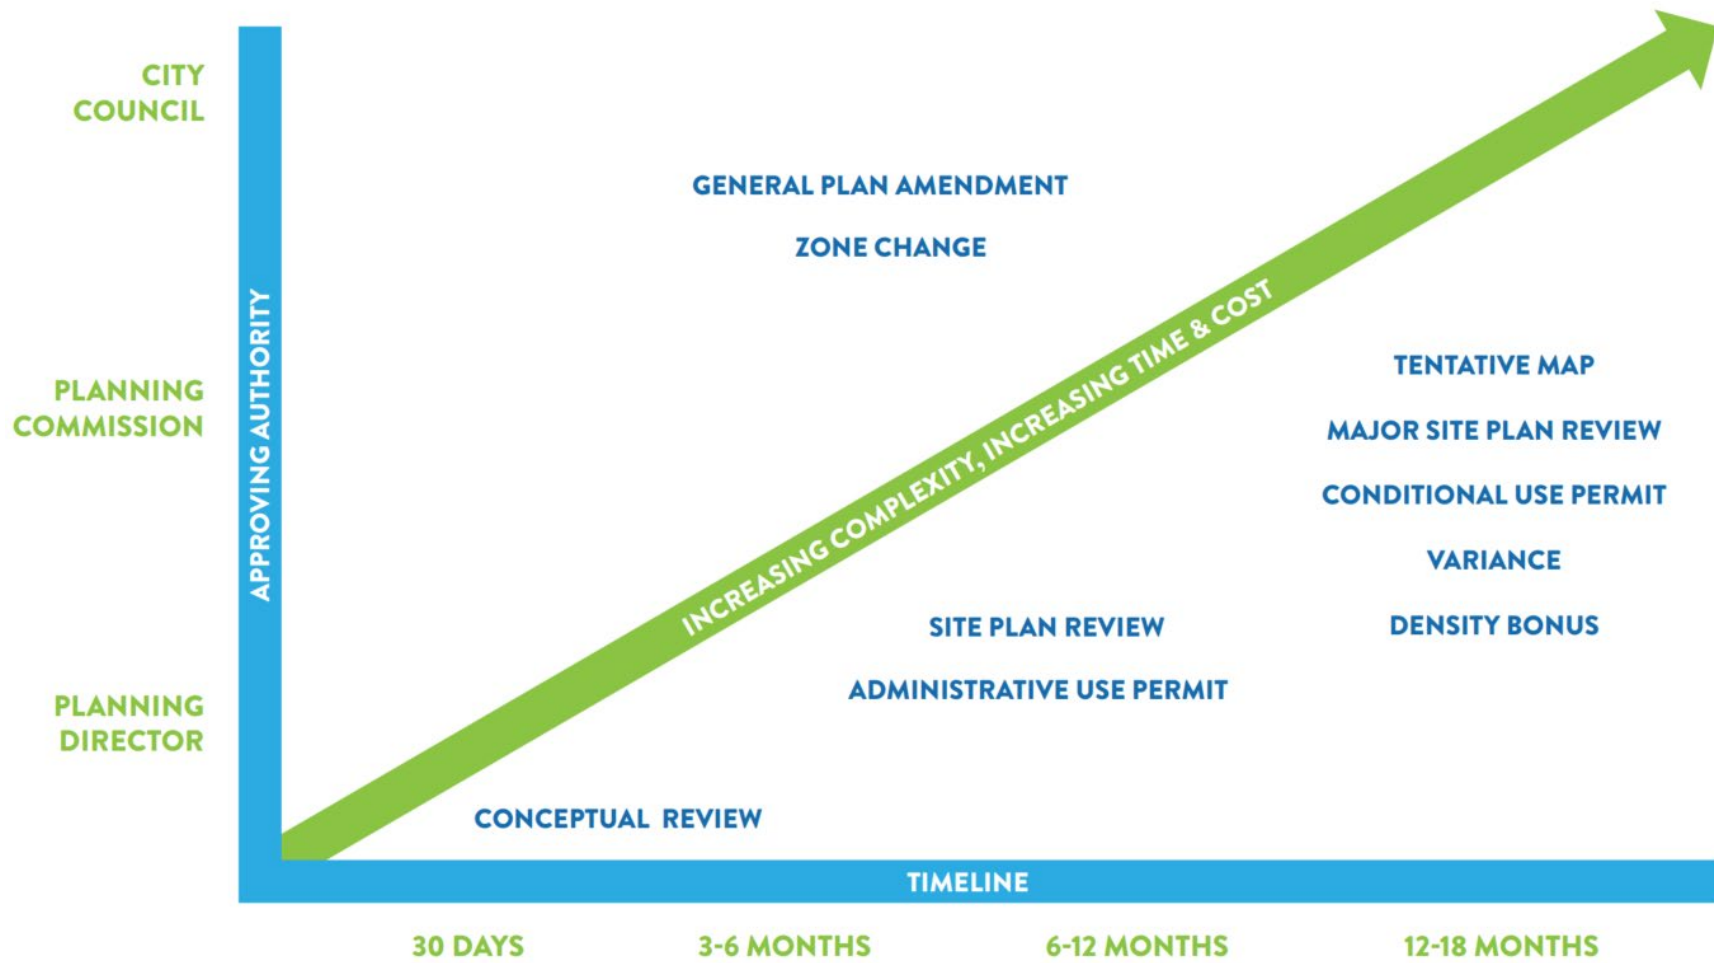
CITY COUNCIL

PLANNING COMMISSION

PLANNING DIRECTOR

APPROVING AUTHORITY

GENERAL PLAN AMENDMENT

ZONE CHANGE

INCREASING COMPLEXITY, INCREASING TIME & COST

TENTATIVE MAP

MAJOR SITE PLAN REVIEW

CONDITIONAL USE PERMIT

VARIANCE

DENSITY BONUS

SITE PLAN REVIEW

ADMINISTRATIVE USE PERMIT

CONCEPTUAL REVIEW

TIMELINE

30 DAYS

3-6 MONTHS

6-12 MONTHS

12-18 MONTHS